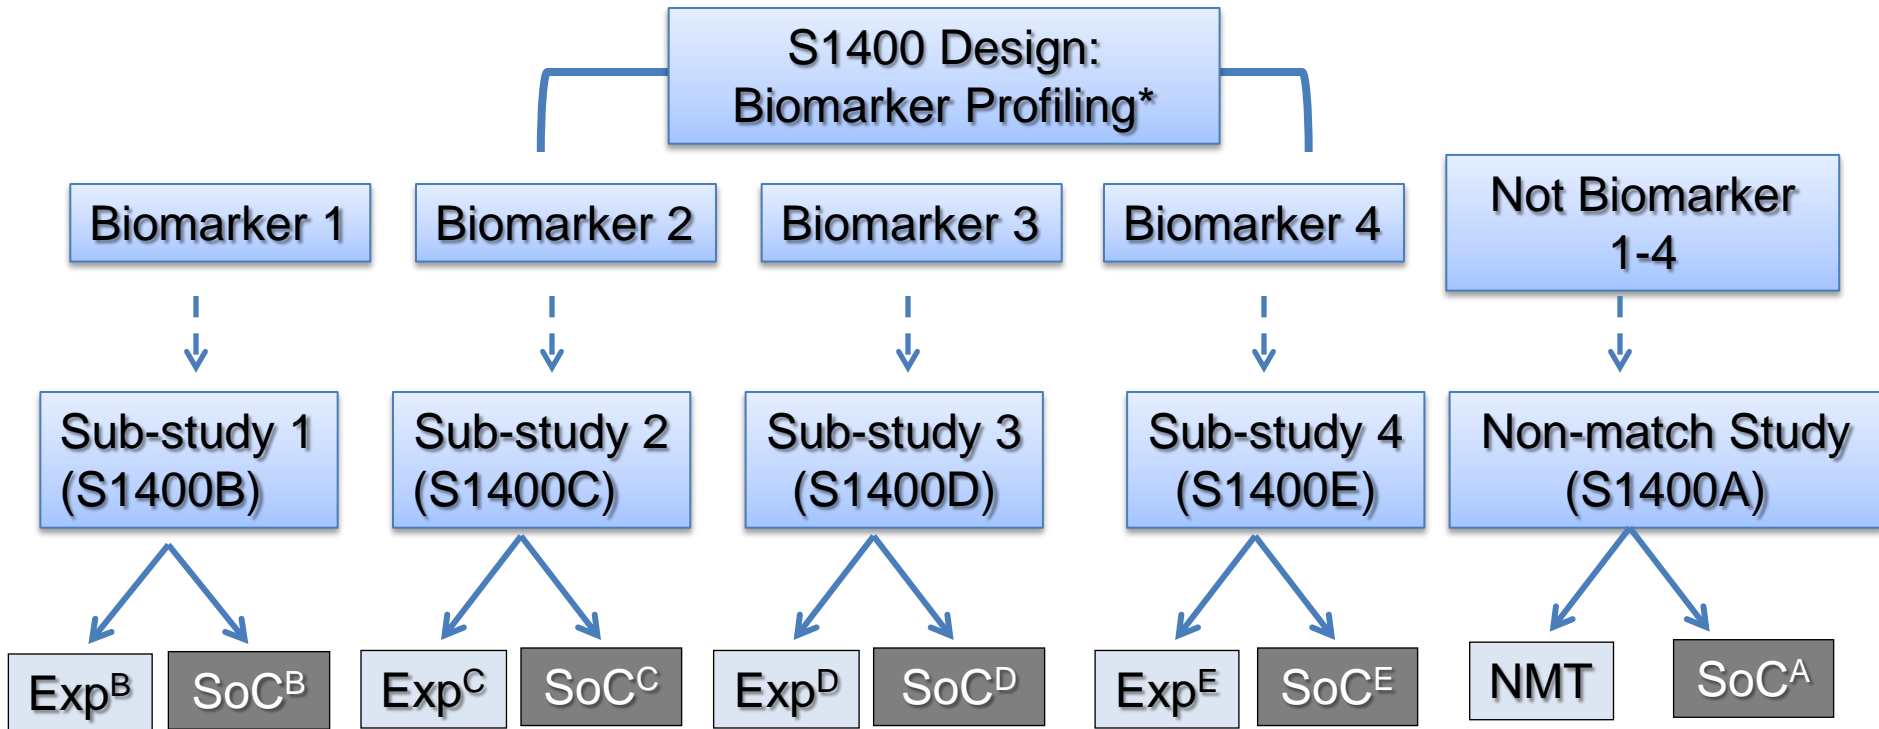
S1400 Design: Biomarker Profiling*

Biomarker 1

Biomarker 2

Biomarker 3

Biomarker 4

Not Biomarker 1-4

Sub-study 1 (S1400B)

Sub-study 2 (S1400C)

Sub-study 3 (S1400D)

Sub-study 4 (S1400E)

Non-match Study (S1400A)

$Exp^B$ $SoC^B$ $Exp^C$ $SoC^C$ $Exp^D$ $SoC^D$ $Exp^E$ $SoC^E$ NMT $SoC^A$